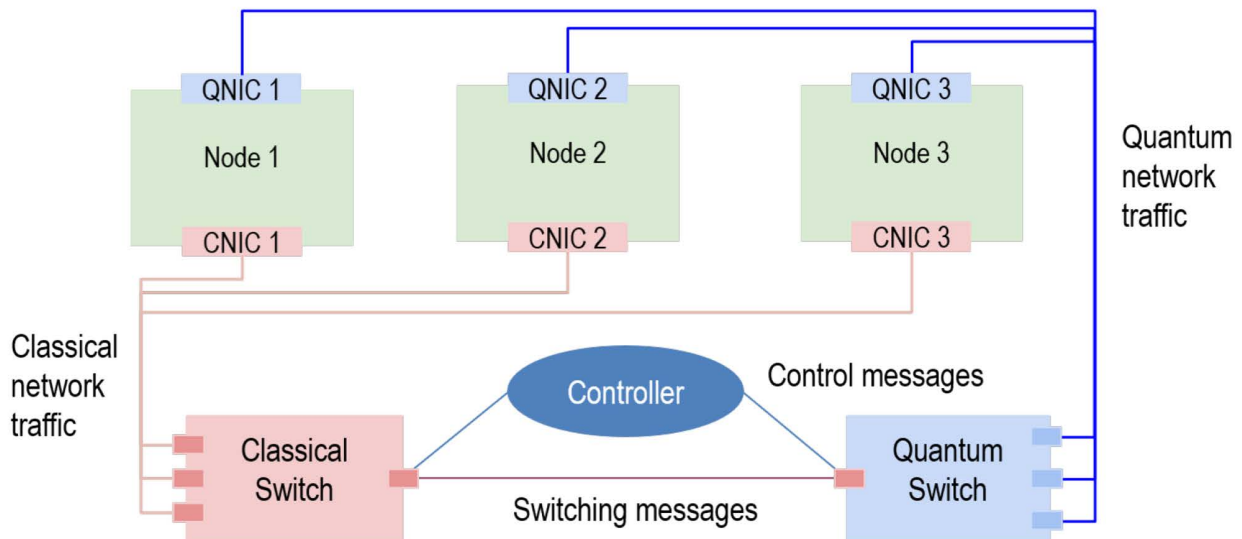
QNIC 1

Node 1

CNIC 1

QNIC 2

Node 2

CNIC 2

QNIC 3

Node 3

CNIC 3

Quantum network traffic

Classical network traffic

Controller

Control messages

Classical Switch

Quantum Switch

Switching messages